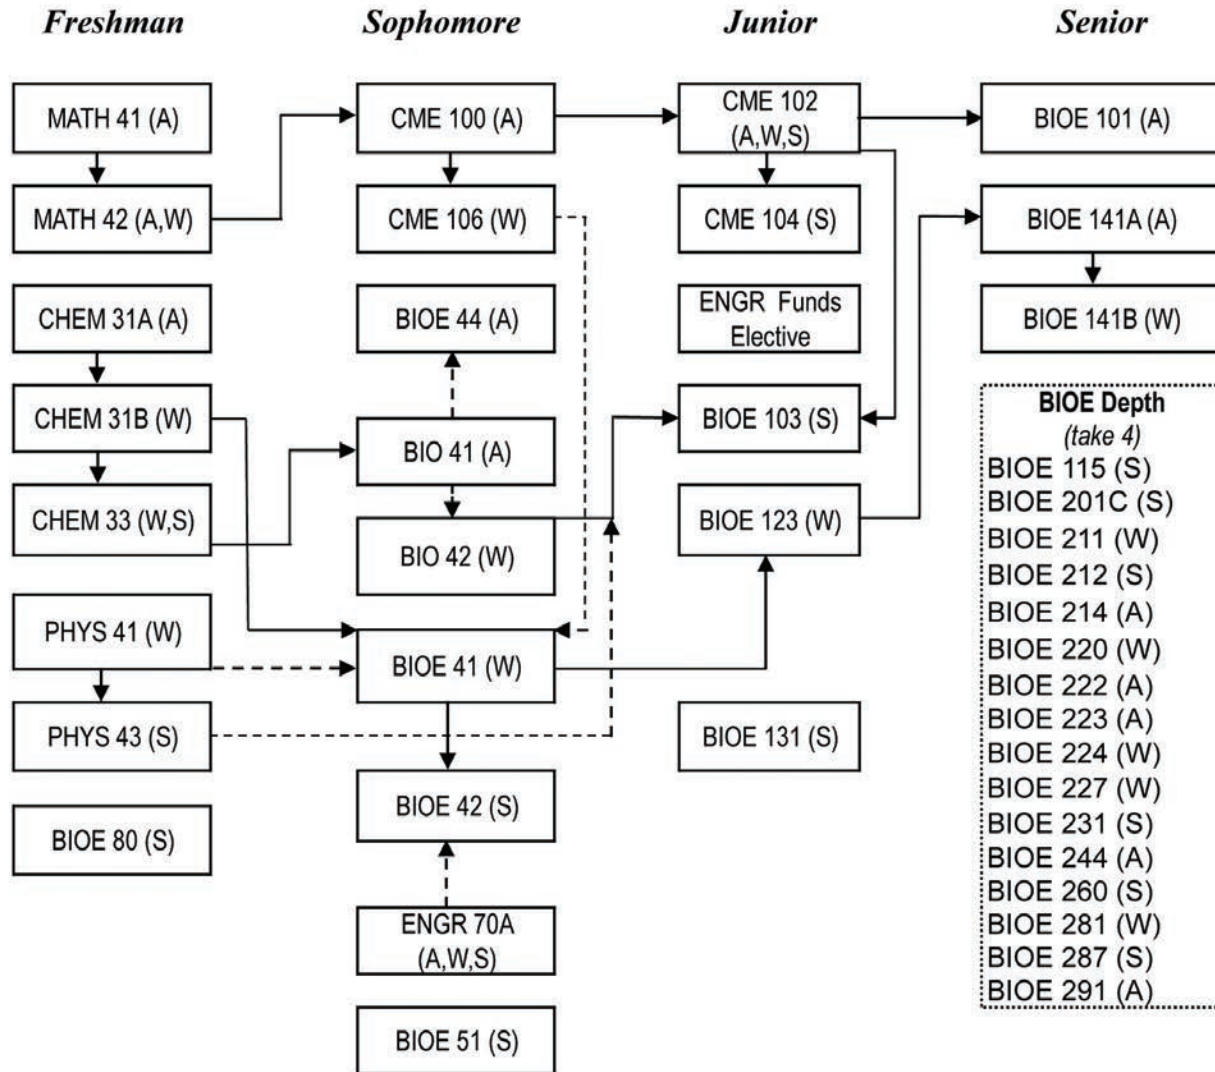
Freshman

MATH 41 (A)
MATH 42 (A,W)
CHEM 31A (A)
CHEM 31B (W)
CHEM 33 (W,S)
PHYS 41 (W)
PHYS 43 (S)
BIOE 80 (S)

Sophomore

CME 100 (A)
CME 106 (W)
BIOE 44 (A)
BIO 41 (A)
BIO 42 (W)
BIOE 41 (W)
BIOE 42 (S)
ENGR 70A (A,W,S)
BIOE 51 (S)

Junior

CME 102 (A,W,S)
CME 104 (S)
ENGR Funds Elective
BIOE 103 (S)
BIOE 123 (W)
BIOE 131 (S)

Senior

BIOE 101 (A)
BIOE 141A (A)
BIOE 141B (W)

BIOE Depth
(take 4)
BIOE 115 (S)
BIOE 201C (S)
BIOE 211 (W)
BIOE 212 (S)
BIOE 214 (A)
BIOE 220 (W)
BIOE 222 (A)
BIOE 223 (A)
BIOE 224 (W)
BIOE 227 (W)
BIOE 231 (S)
BIOE 244 (A)
BIOE 260 (S)
BIOE 281 (W)
BIOE 287 (S)
BIOE 291 (A)